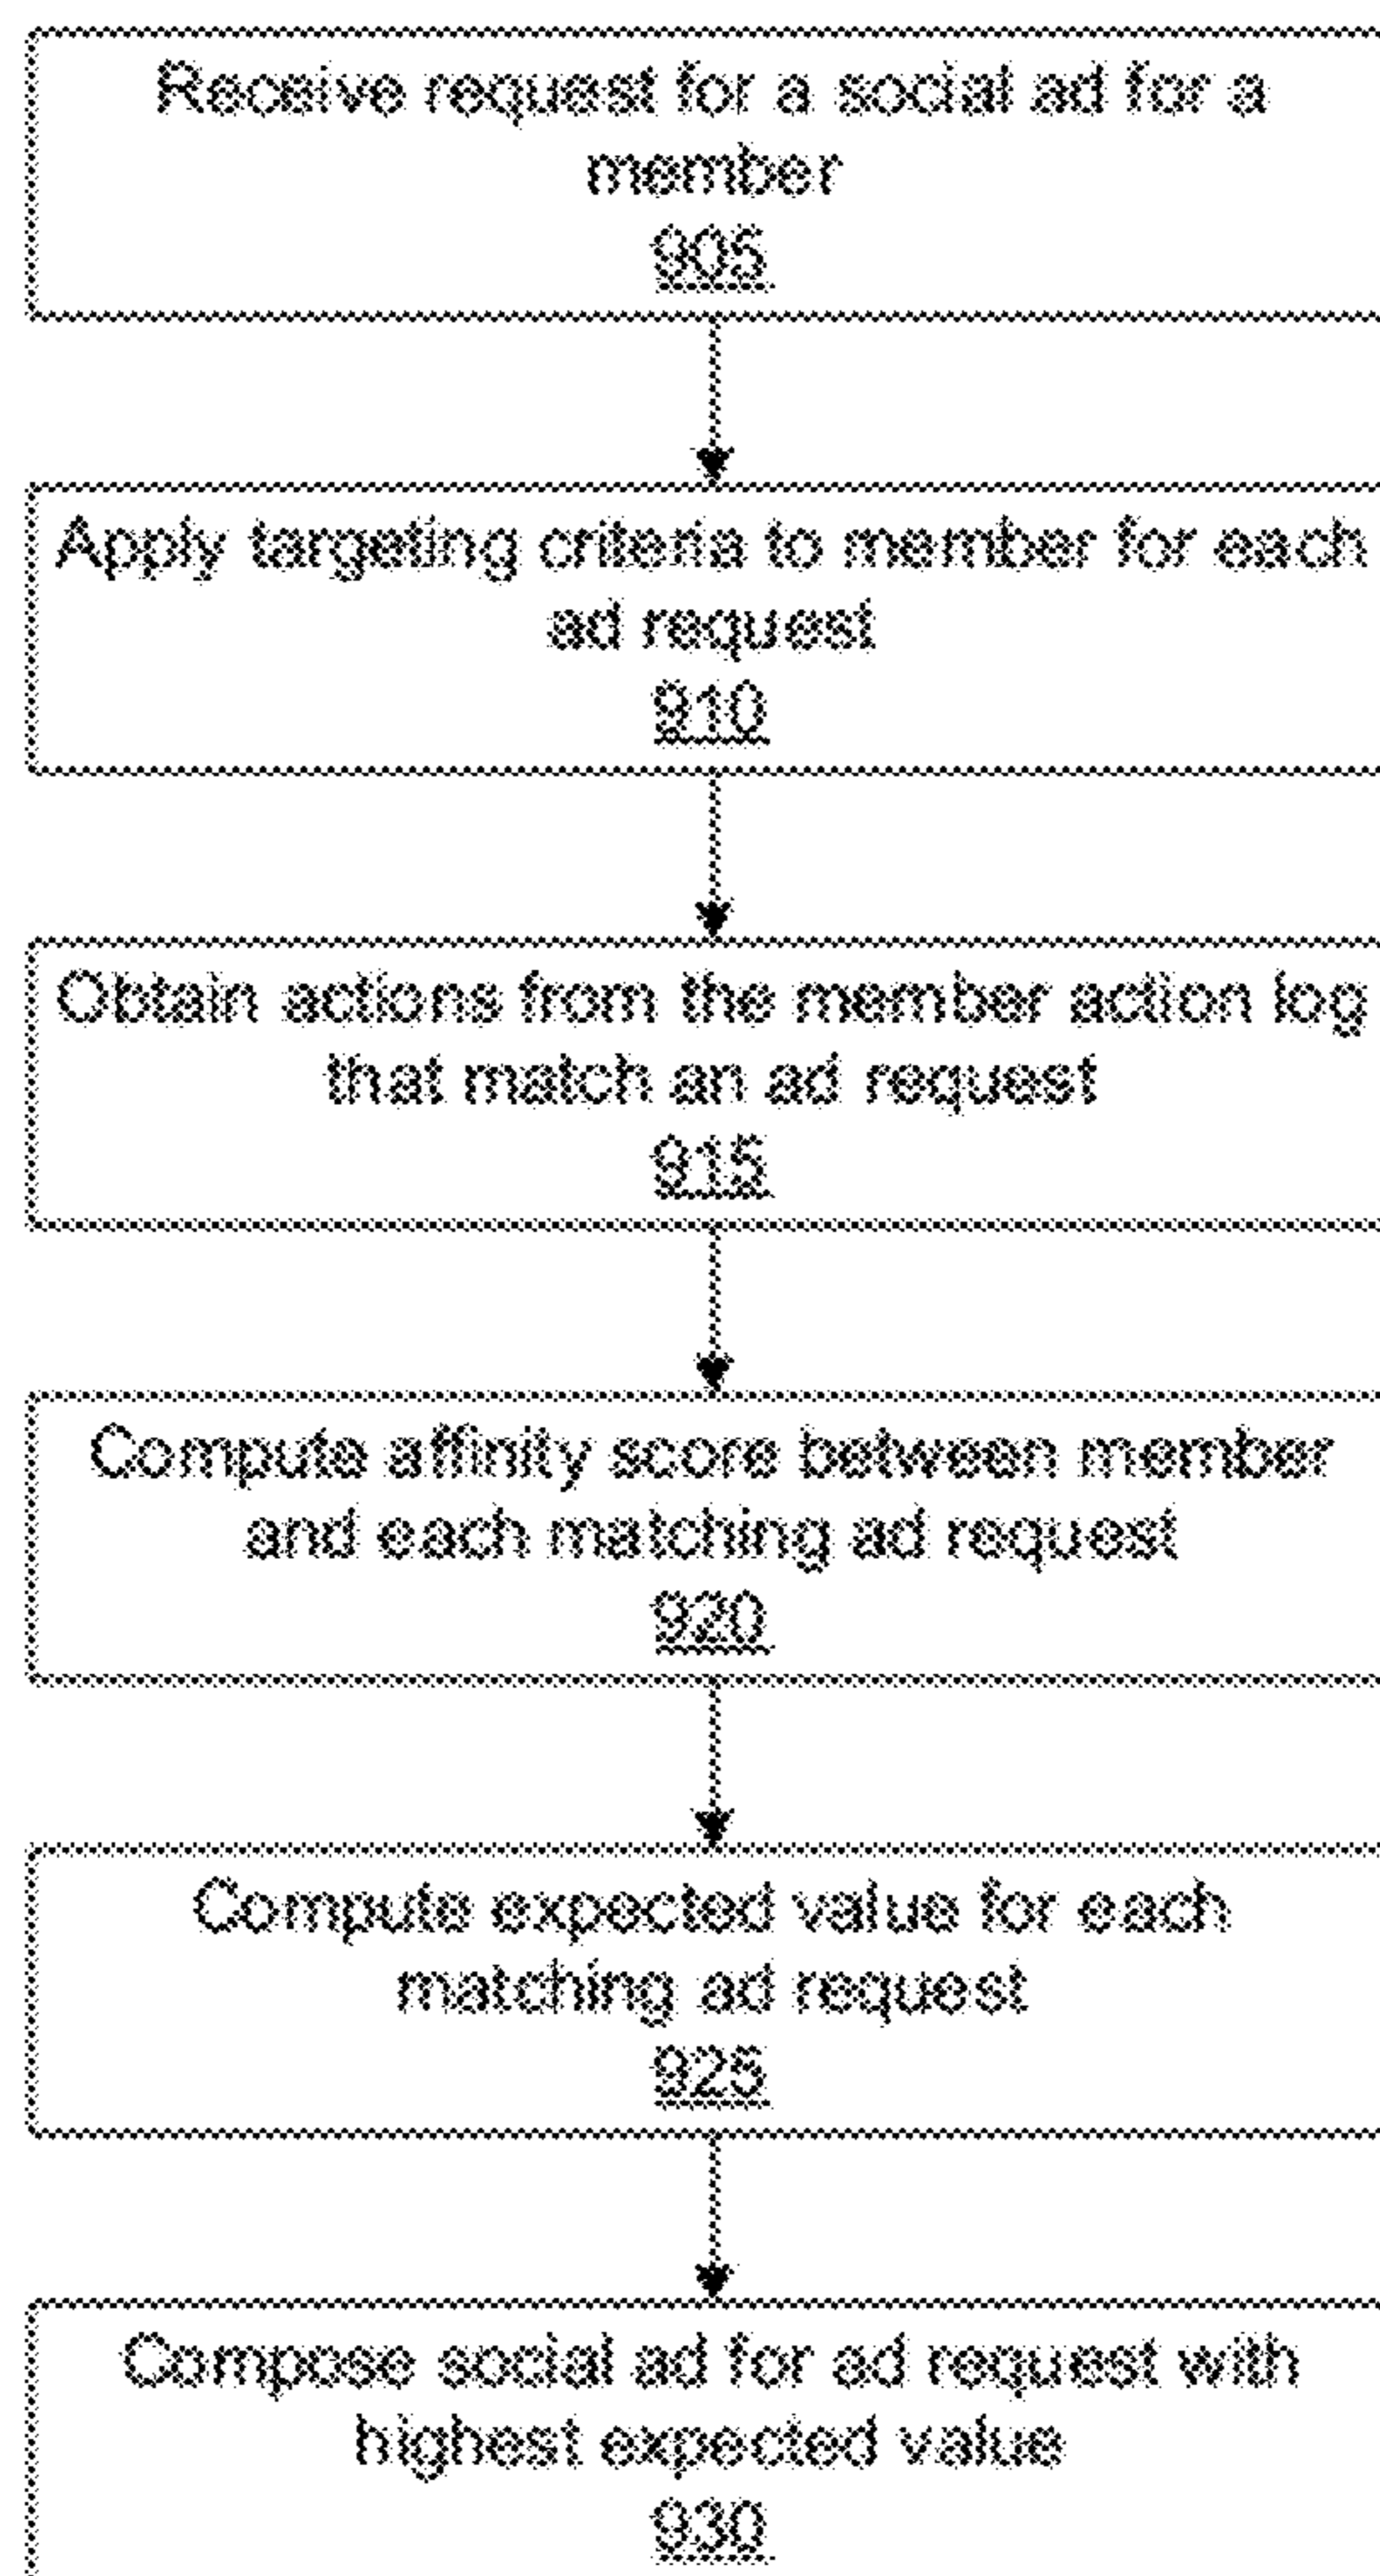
Receive request for a social ad for a member
905

Apply targeting criteria to member for each ad request
910

Obtain actions from the member action log that match an ad request
915

Compute affinity score between member and each matching ad request
920

Compute expected value for each matching ad request
925

Compose social ad for ad request with highest expected value
930